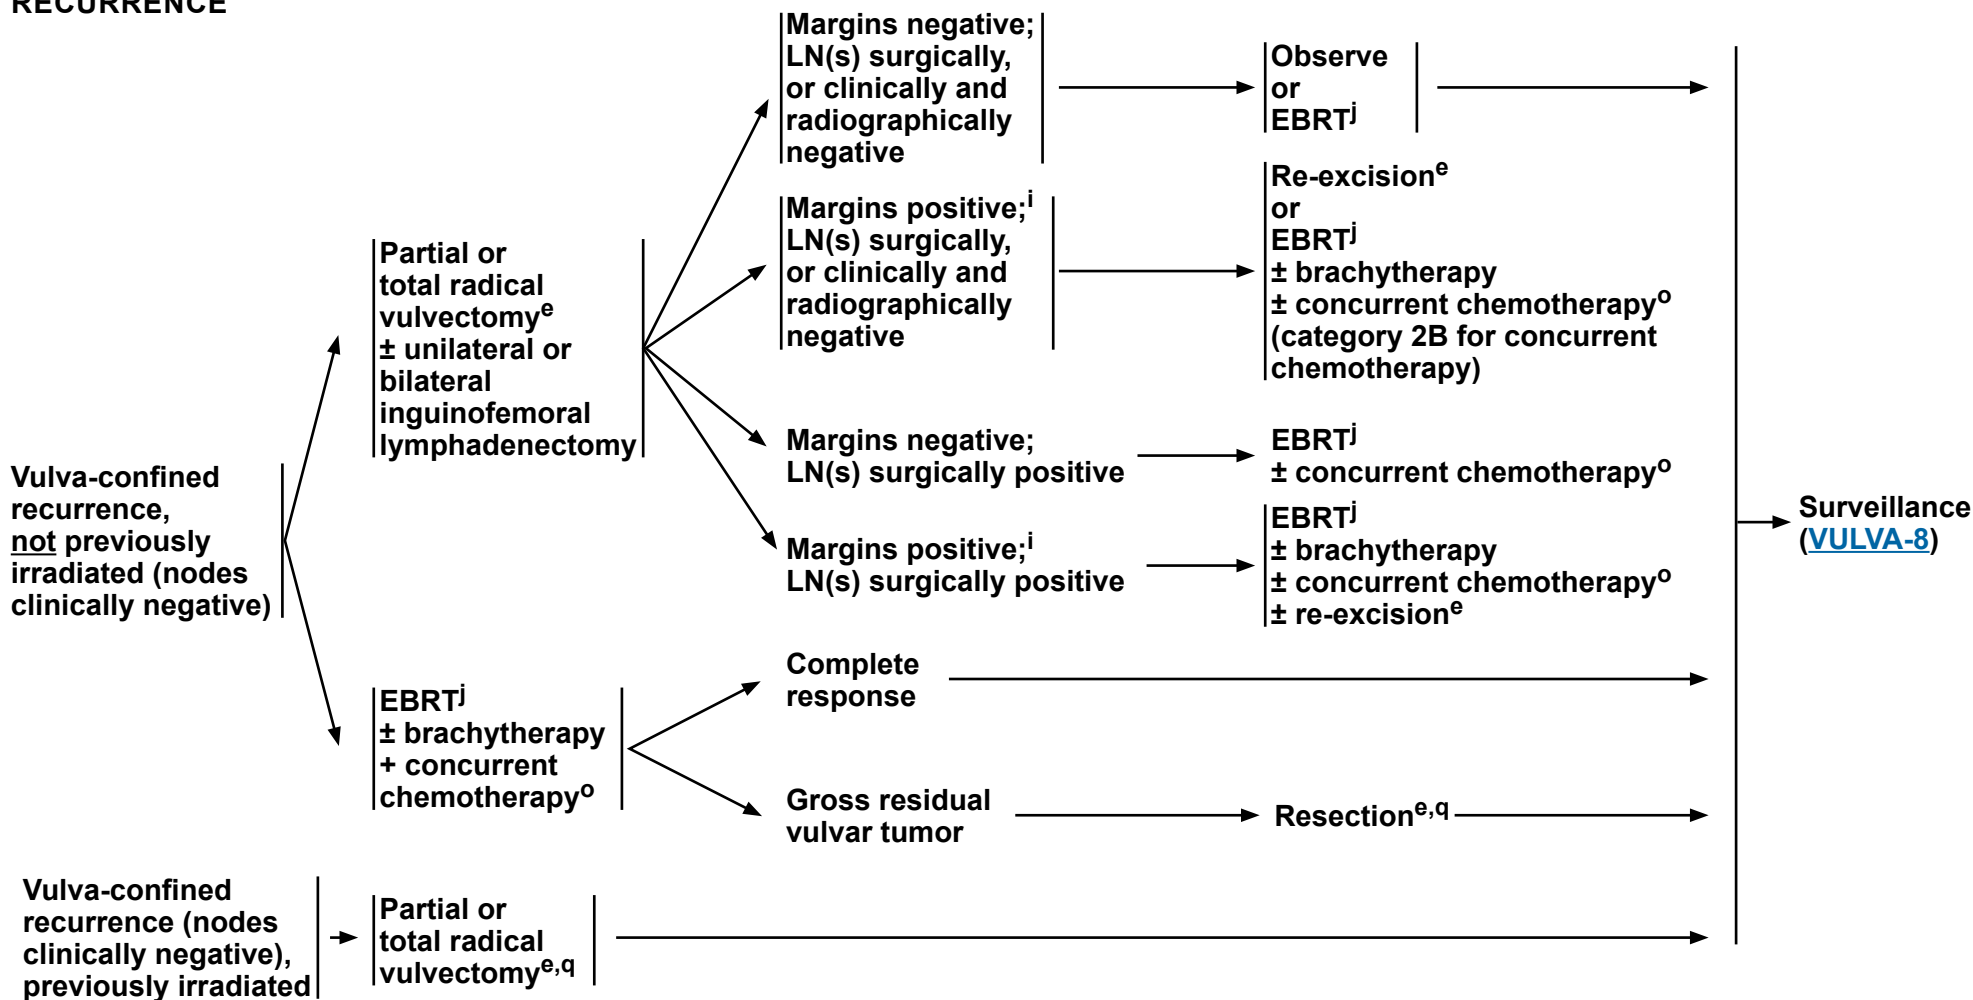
RECURRENCE

Vulva-confined recurrence, not previously irradiated (nodes clinically negative)

Partial or total radical vulvectomy$^{e}$ ± unilateral or bilateral inguinofemoral lymphadenectomy

Margins negative; LN(s) surgically, or clinically and radiographically negative

Observe or EBRT$^{j}$

Margins positive;$^{i}$ LN(s) surgically, or clinically and radiographically negative

Re-excision$^{e}$ or EBRT$^{j}$ ± brachytherapy ± concurrent chemotherapy$^{o}$ (category 2B for concurrent chemotherapy)

Margins negative; LN(s) surgically positive

EBRT$^{j}$ ± concurrent chemotherapy$^{o}$

Margins positive;$^{i}$ LN(s) surgically positive

EBRT$^{j}$ ± brachytherapy ± concurrent chemotherapy$^{o}$ ± re-excision$^{e}$

EBRT$^{j}$ ± brachytherapy + concurrent chemotherapy$^{o}$

Complete response

Gross residual vulvar tumor

Resection$^{e,q}$

Vulva-confined recurrence (nodes clinically negative), previously irradiated

Partial or total radical vulvectomy$^{e,q}$

Surveillance (VULVA-8)